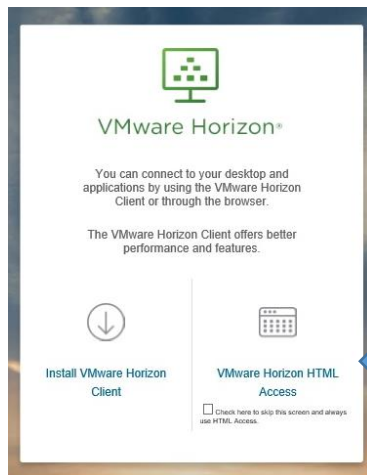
VMware Horizon®

You can connect to your desktop and applications by using the VMware Horizon Client or through the browser.

The VMware Horizon Client offers better performance and features.

Install VMware Horizon Client

VMware Horizon HTML Access

Check here to skip this screen and always use HTML Access.